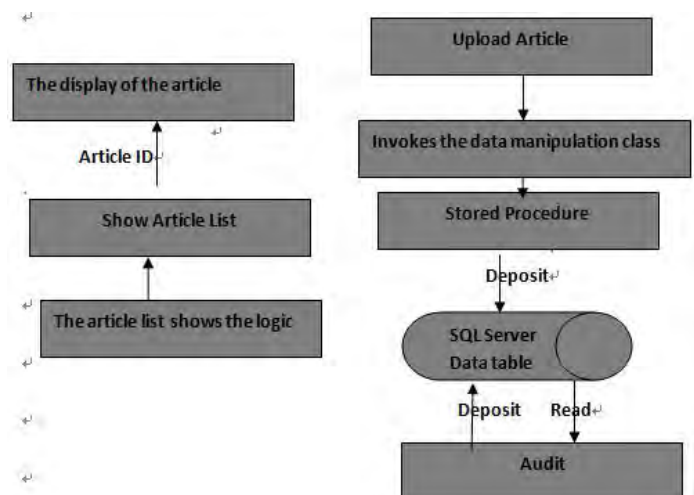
The display of the article

Article ID

Show Article List

The article list shows the logic

Upload Article

Invokes the data manipulation class

Stored Procedure

Deposit

SQL Server
Data table

Deposit

Read

Audit